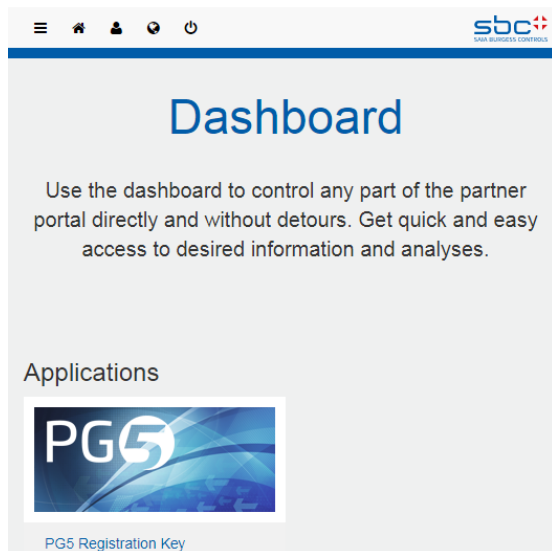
sbc
SAIA BURGESS CONTROLS

Dashboard

Use the dashboard to control any part of the partner portal directly and without detours. Get quick and easy access to desired information and analyses.

Applications

PG5

PG5 Registration Key